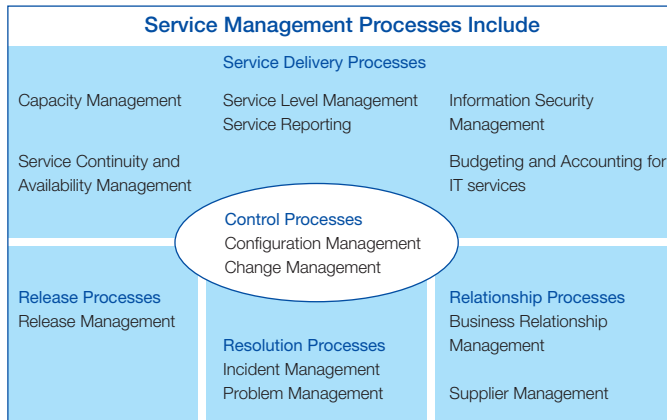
Service Management Processes Include

Service Delivery Processes

Capacity Management

Service Continuity and Availability Management

Service Level Management
Service Reporting

Information Security Management

Budgeting and Accounting for IT services

Control Processes
Configuration Management
Change Management

Release Processes
Release Management

Resolution Processes
Incident Management
Problem Management

Relationship Processes
Business Relationship Management

Supplier Management